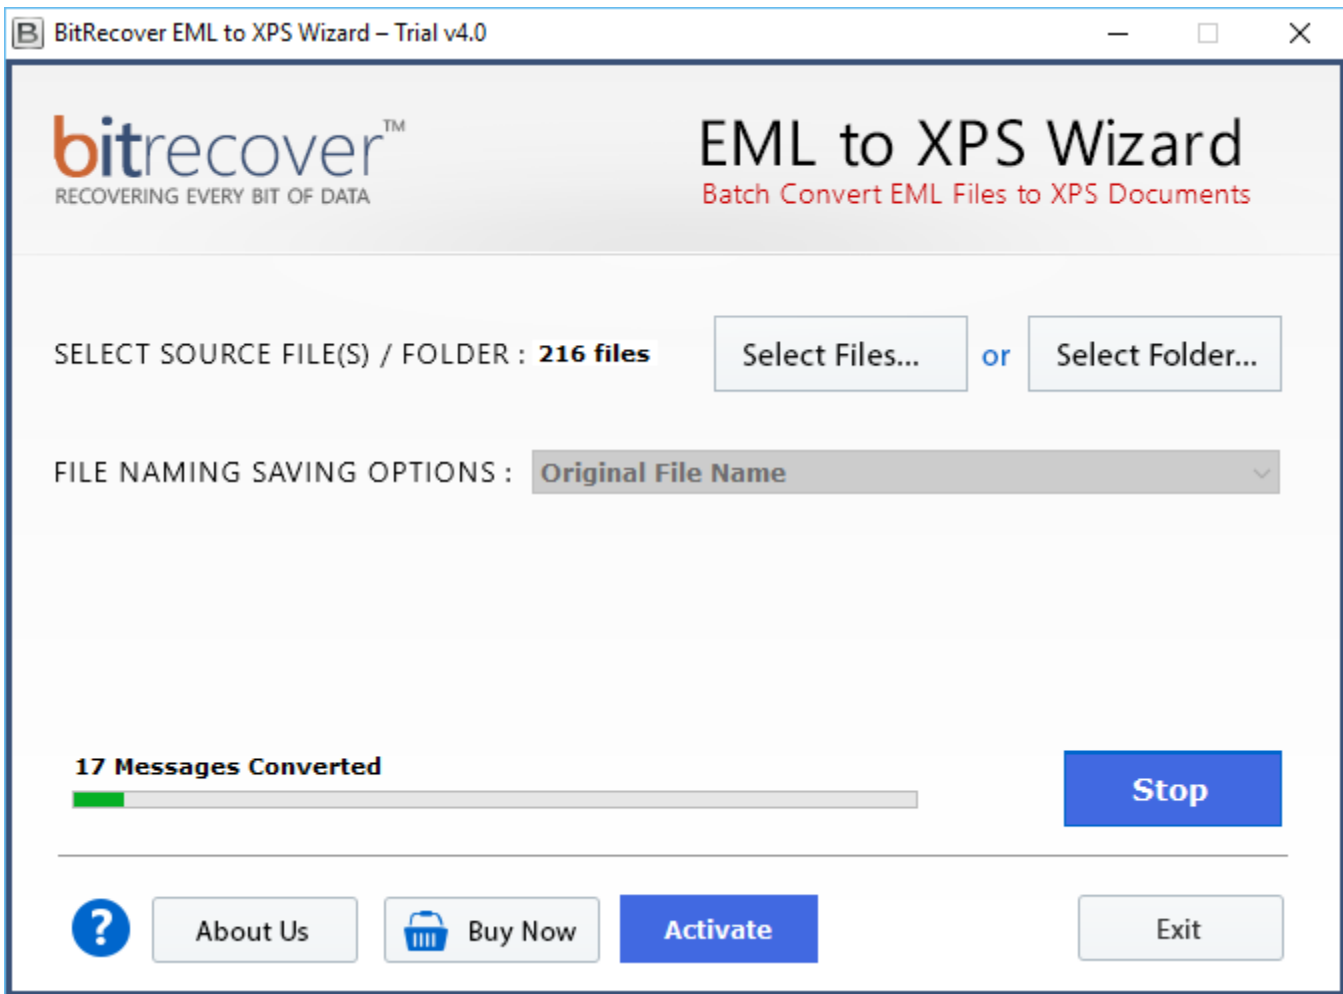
BitRecover EML to XPS Wizard – Trial v4.0

bitrecover™
RECOVERING EVERY BIT OF DATA

EML to XPS Wizard
Batch Convert EML Files to XPS Documents

SELECT SOURCE FILE(S) / FOLDER : 216 files

Select Files... or Select Folder...

FILE NAMING SAVING OPTIONS : Original File Name

17 Messages Converted

Stop

?

About Us

Buy Now

Activate

Exit